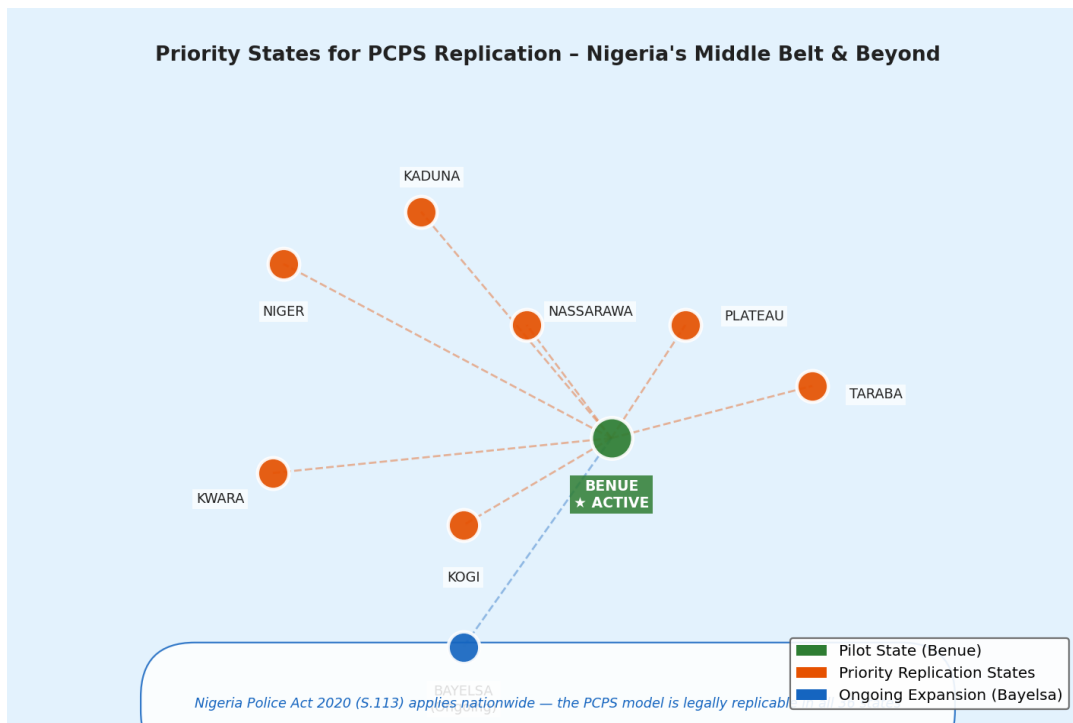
Priority States for PCPS Replication – Nigeria's Middle Belt & Beyond

KADUNA

NIGER

NASSARAWA

PLATEAU

TARABA

KWARA

BENUE
★ ACTIVE

KOGI

BAYELSA

Pilot State (Benue)
Priority Replication States
Ongoing Expansion (Bayelsa)

Nigeria Police Act 2020 (S.113) applies nationwide — the PCPS model is legally replicabl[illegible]